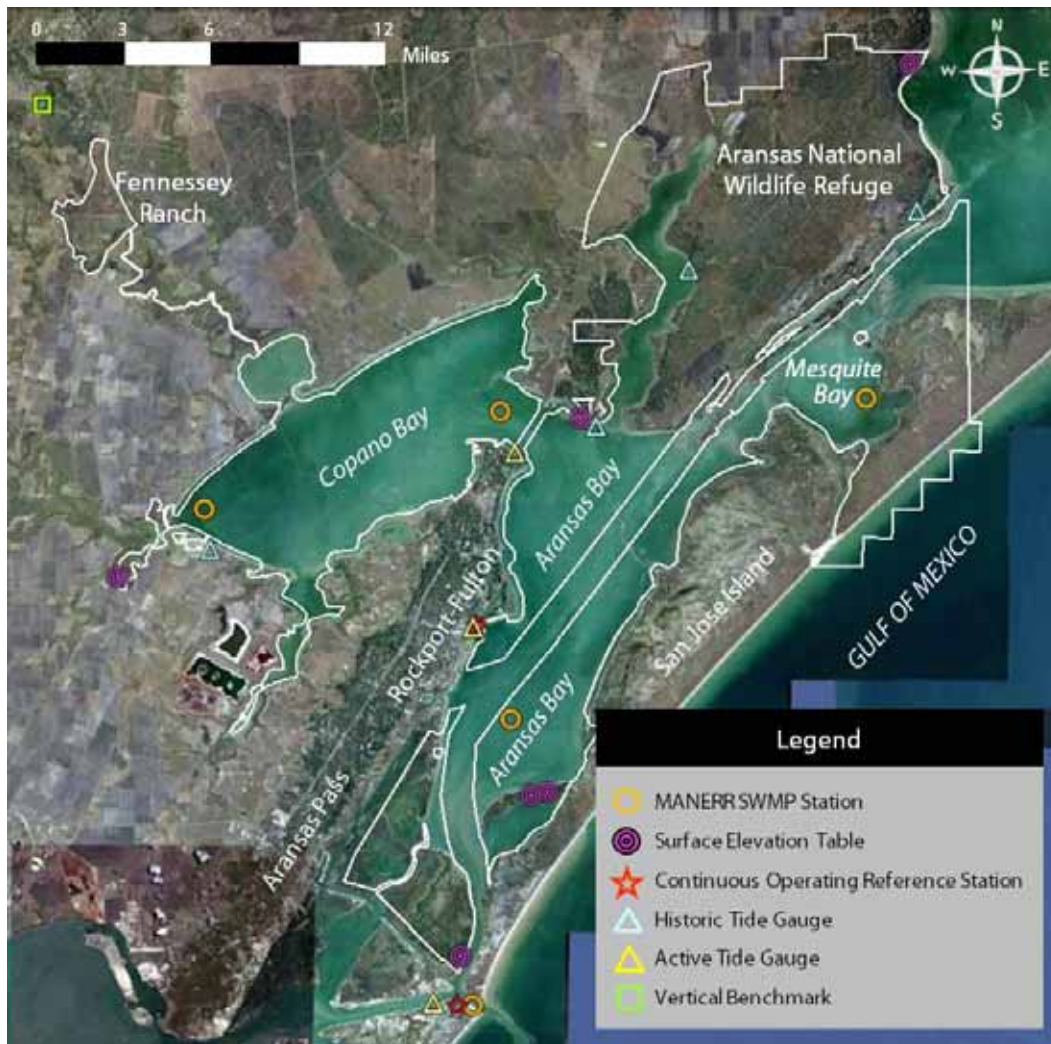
0 3 6 12 Miles

N
W E
S

Fennessey Ranch

Aransas National Wildlife Refuge

Mesquite Bay

Copano Bay

Aransas Bay

Rockport-Fulton

San Jose Island

GULF OF MEXICO

Aransas Bay

Aransas Pass

Legend
MANERR SWMP Station
Surface Elevation Table
Continuous Operating Reference Station
Historic Tide Gauge
Active Tide Gauge
Vertical Benchmark